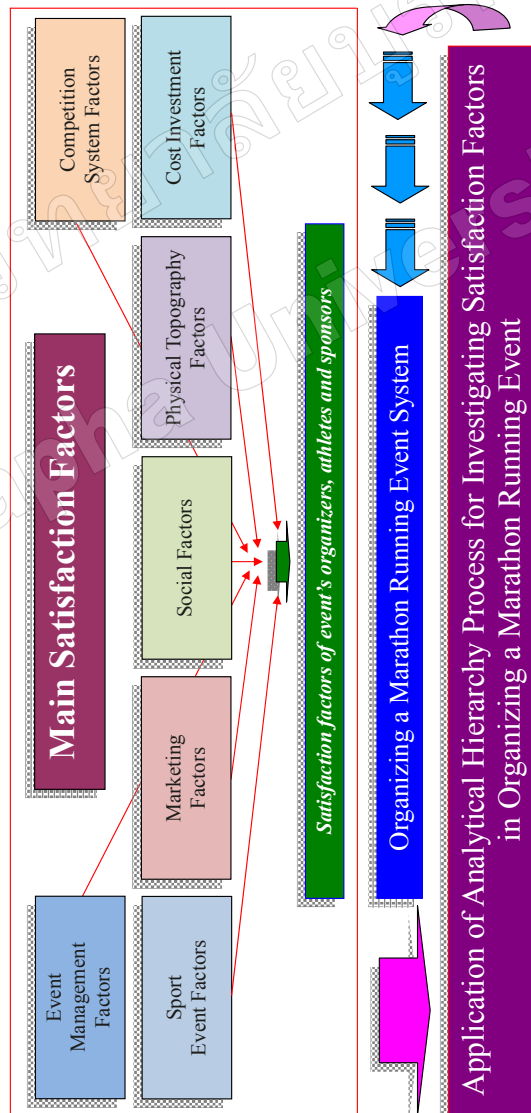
Application of Analytical Hierarchy Process for Investigating Satisfaction Factors in Organizing a Marathon Running Event

Organizing a Marathon Running Event System

Satisfaction factors of event's organizers, athletes and sponsors

Main Satisfaction Factors

Event Management Factors

Sport Event Factors

Marketing Factors

Social Factors

Physical Topography Factors

Competition System Factors

Cost Investment Factors